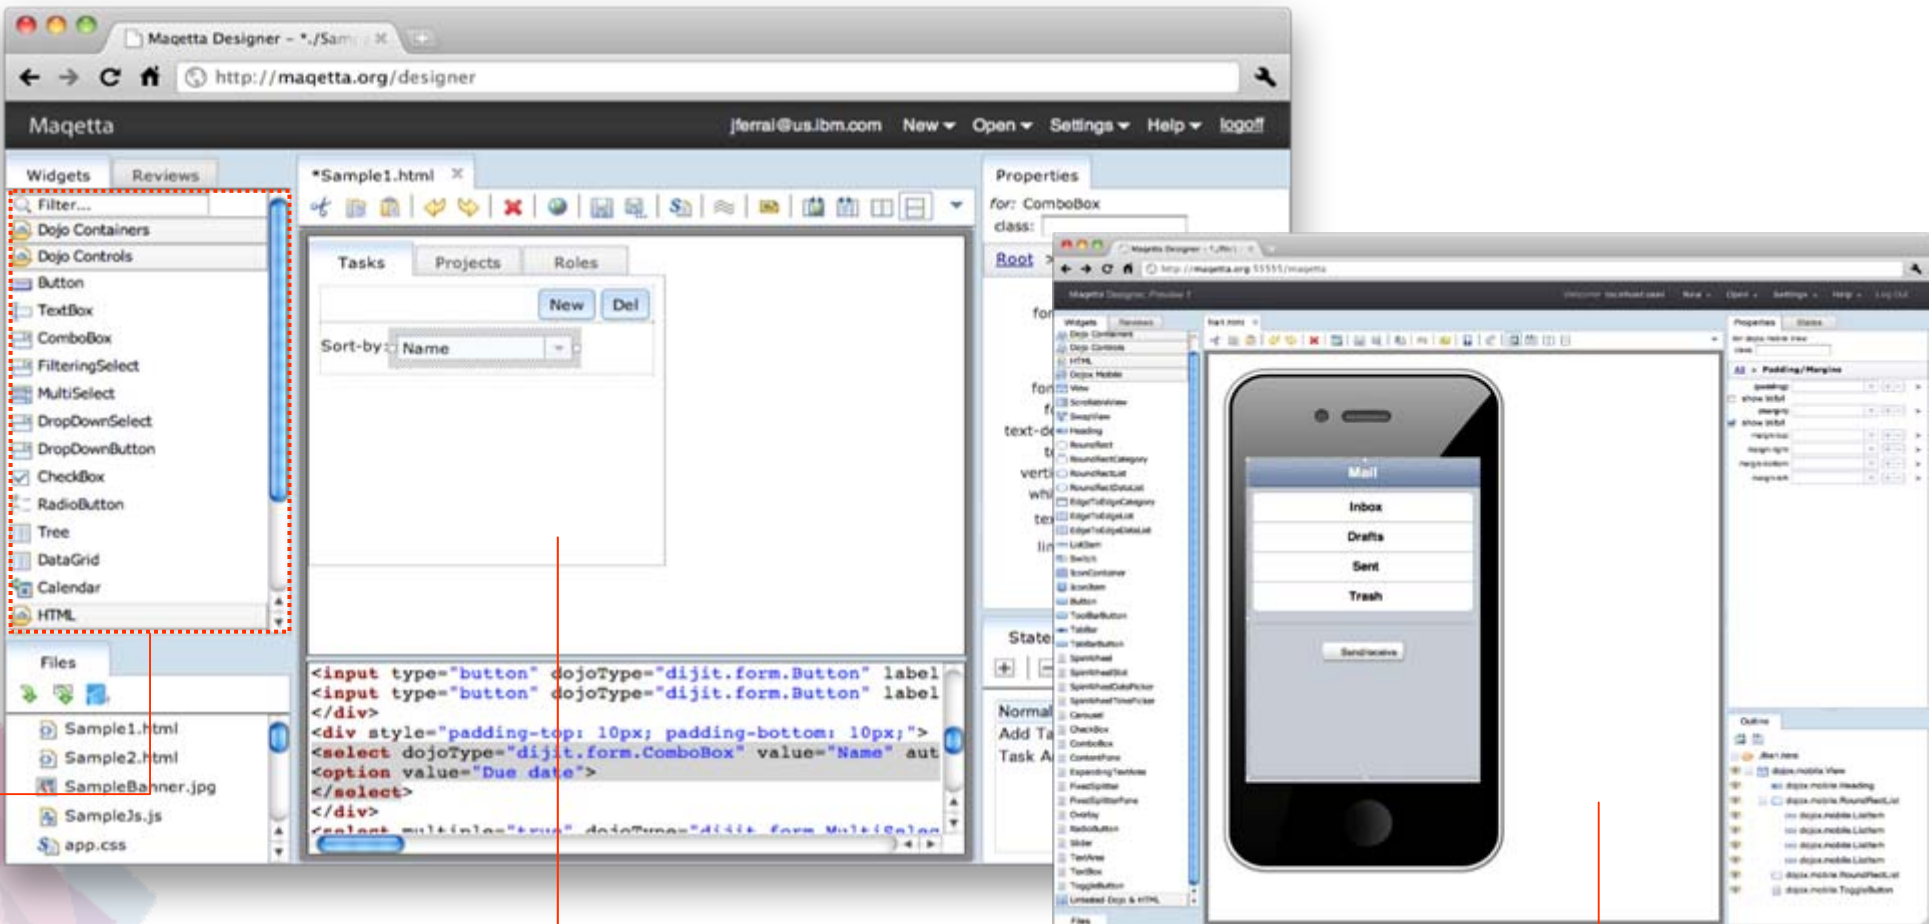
Maqetta Designer - *./Sam
http://maqetta.org/designer

Maqetta
jferrai@us.ibm.com New Open Settings Help logoff

Widgets Reviews
Filter...
Dojo Containers
Dojo Controls
Button
TextBox
ComboBox
FilteringSelect
MultiSelect
DropDownSelect
DropDownButton
CheckBox
RadioButton
Tree
DataGrid
Calendar
HTML

Files
Sample1.html
Sample2.html
SampleBanner.jpg
SampleJs.js
app.css

*Sample1.html

Tasks Projects Roles
New Del
Sort-by: Name

<input type="button" dojoType="dijit.form.Button" label
<input type="button" dojoType="dijit.form.Button" label
</div>
<div style="padding-top: 10px; padding-bottom: 10px;">
<select dojoType="dijit.form.ComboBox" value="Name" aut
<option value="Due date">
</select>
</div>
<select multiple="true" dojoType="dijit.form.MultiSelec

Properties
for: ComboBox
class:
Root
State
Normal
Add Ta
Task A

Mail
Inbox
Drafts
Sent
Trash
Send/receive